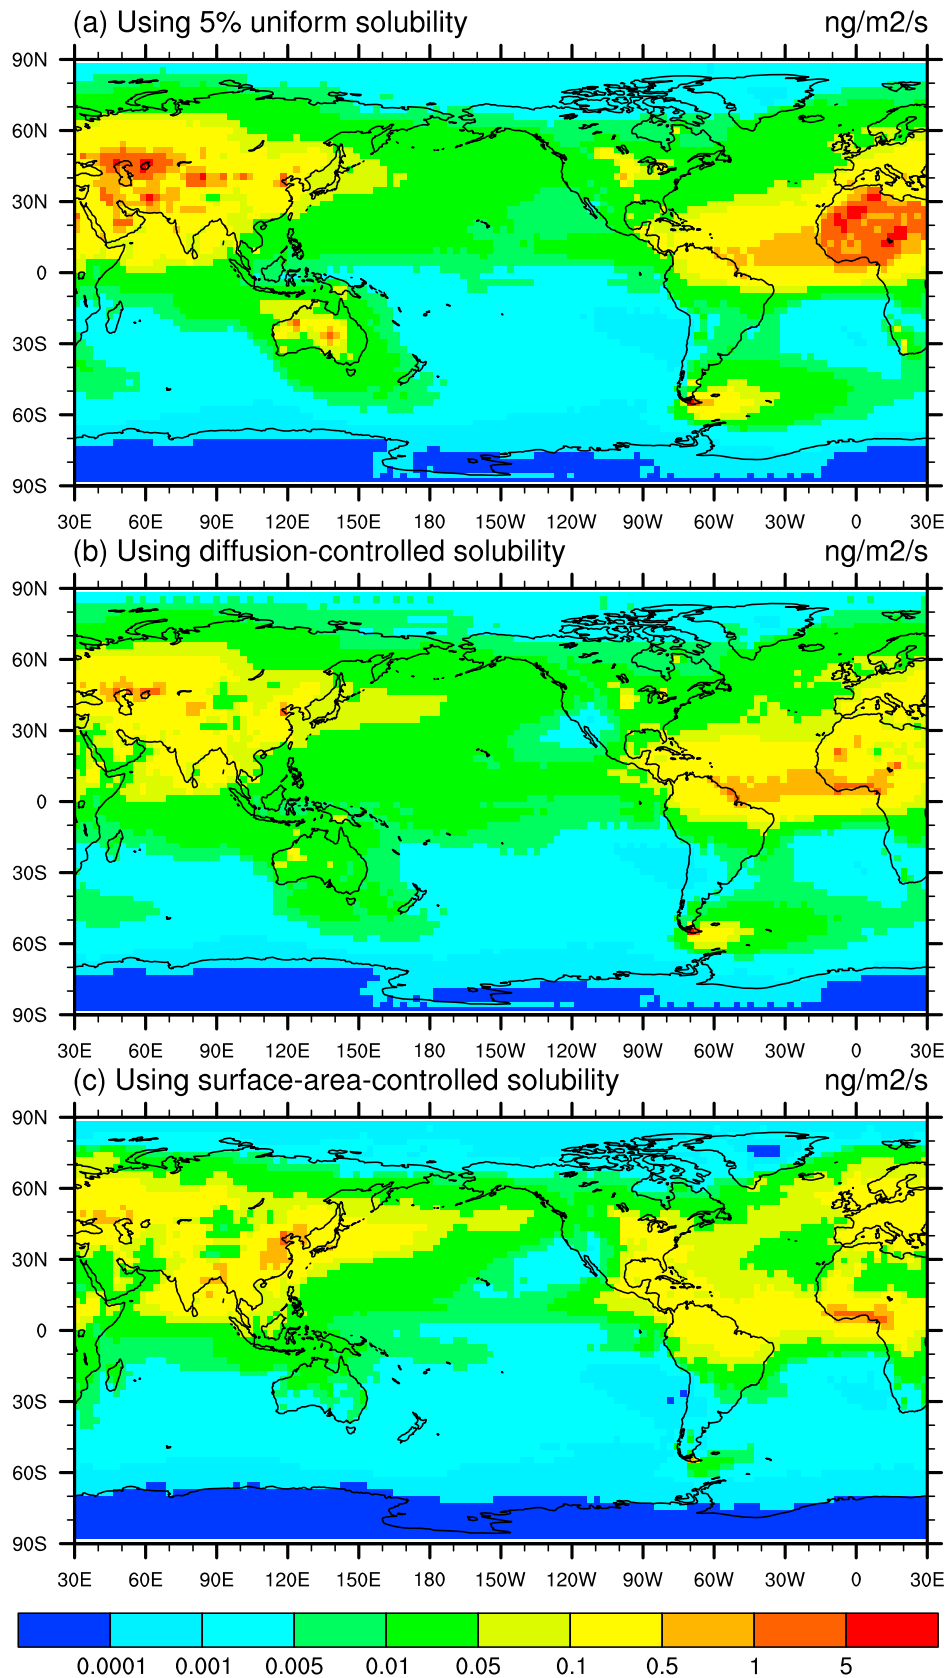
(a) Using 5% uniform solubility

ng/m2/s

90N
60N
30N
0
30S
60S
90S

30E 60E 90E 120E 150E 180 150W 120W 90W 60W 30W 0 30E

(b) Using diffusion-controlled solubility

ng/m2/s

90N
60N
30N
0
30S
60S
90S

30E 60E 90E 120E 150E 180 150W 120W 90W 60W 30W 0 30E

(c) Using surface-area-controlled solubility

ng/m2/s

90N
60N
30N
0
30S
60S
90S

30E 60E 90E 120E 150E 180 150W 120W 90W 60W 30W 0 30E

0.0001 0.001 0.005 0.01 0.05 0.1 0.5 1 5